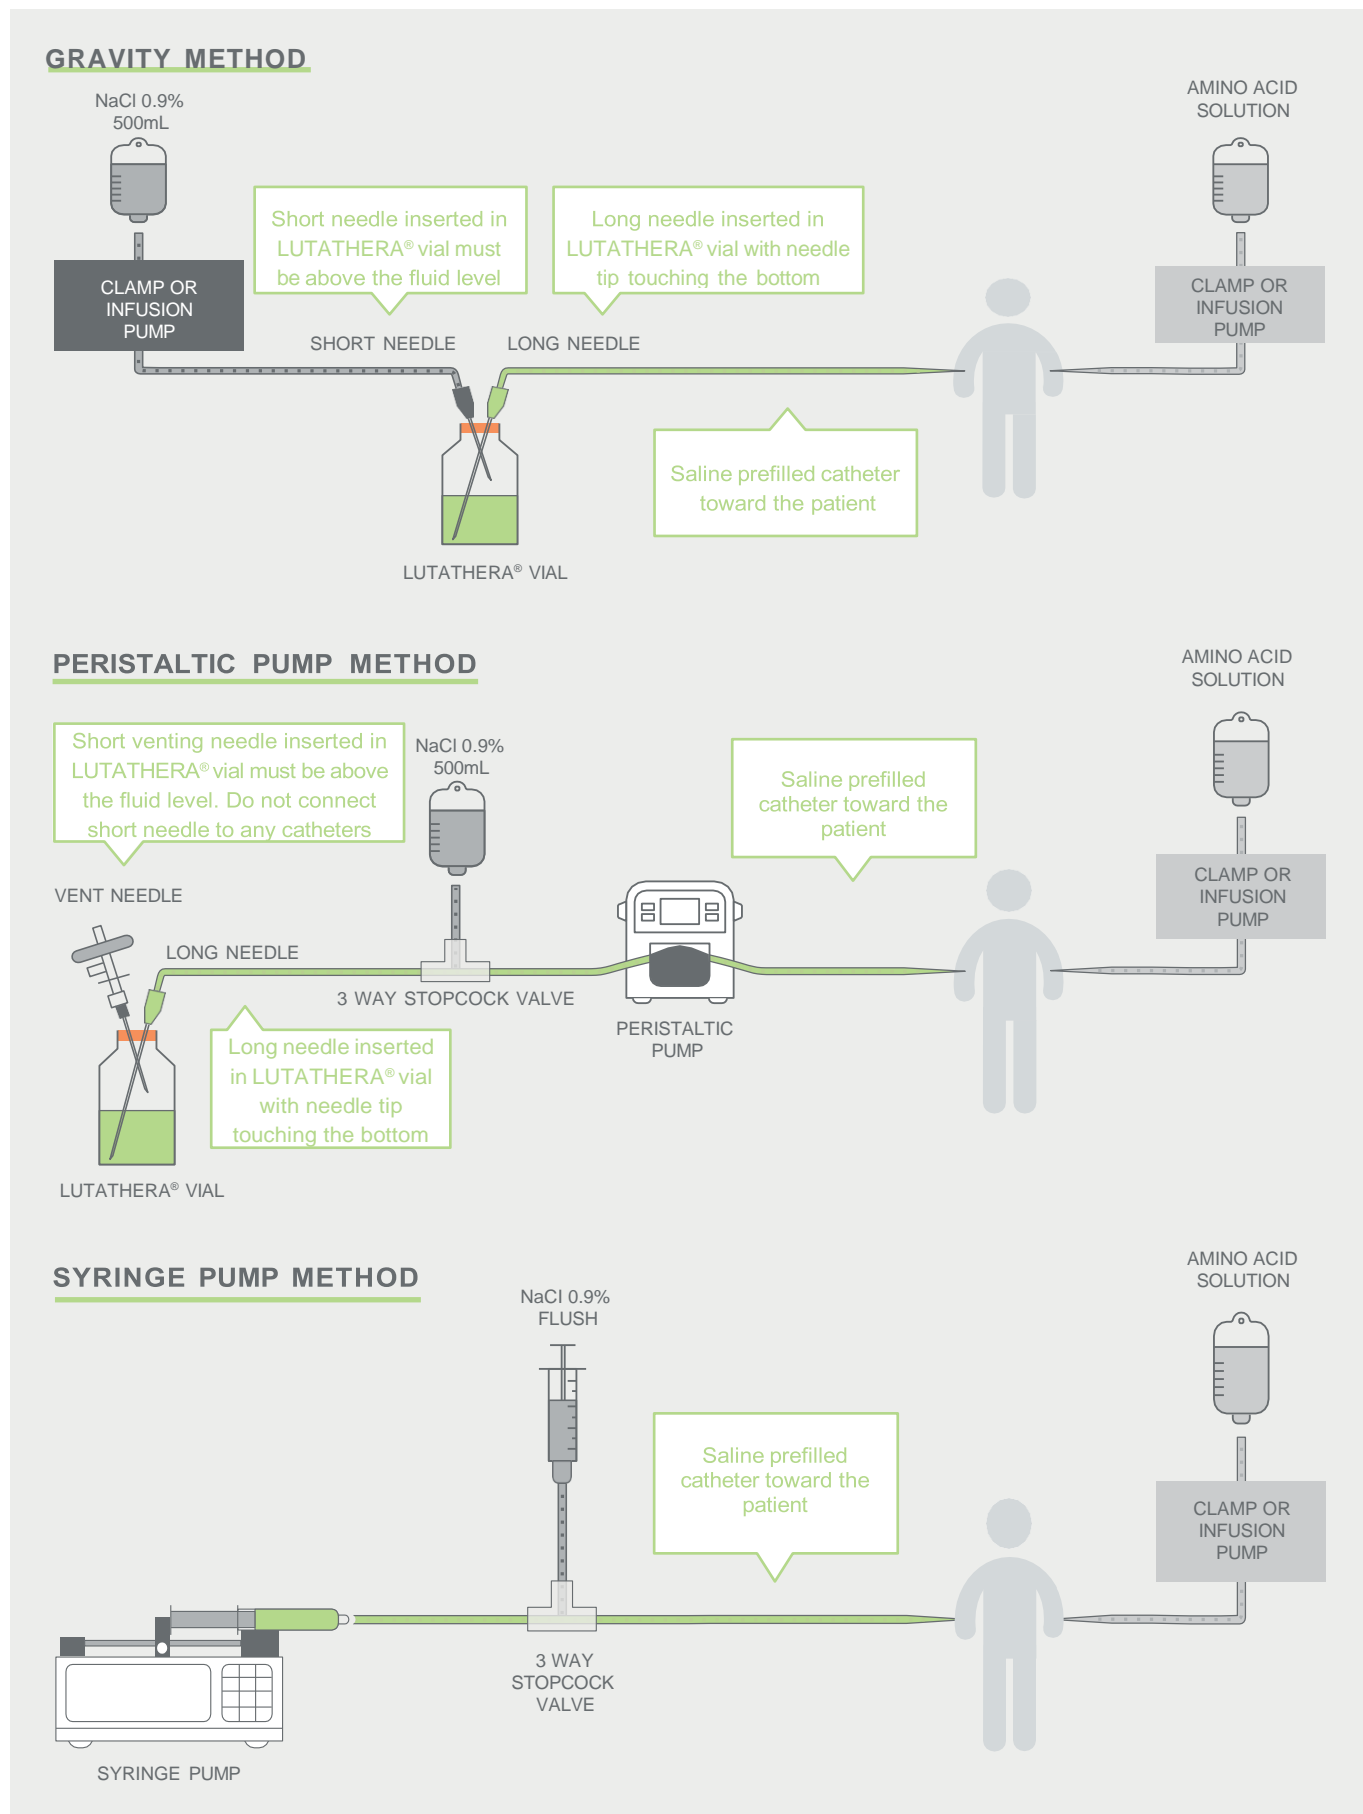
GRAVITY METHOD

NaCl 0.9%
500mL

CLAMP OR INFUSION PUMP

Short needle inserted in LUTATHERA® vial must be above the fluid level

Long needle inserted in LUTATHERA® vial with needle tip touching the bottom

AMINO ACID SOLUTION

CLAMP OR INFUSION PUMP

SHORT NEEDLE

LONG NEEDLE

Saline prefilled catheter toward the patient

LUTATHERA® VIAL

PERISTALTIC PUMP METHOD

AMINO ACID SOLUTION

Short venting needle inserted in LUTATHERA® vial must be above the fluid level. Do not connect short needle to any catheters

NaCl 0.9%
500mL

Saline prefilled catheter toward the patient

CLAMP OR INFUSION PUMP

VENT NEEDLE

LONG NEEDLE

3 WAY STOPCOCK VALVE

PERISTALTIC PUMP

Long needle inserted in LUTATHERA® vial with needle tip touching the bottom

LUTATHERA® VIAL

SYRINGE PUMP METHOD

AMINO ACID SOLUTION

NaCl 0.9%
FLUSH

Saline prefilled catheter toward the patient

CLAMP OR INFUSION PUMP

3 WAY STOPCOCK VALVE

SYRINGE PUMP